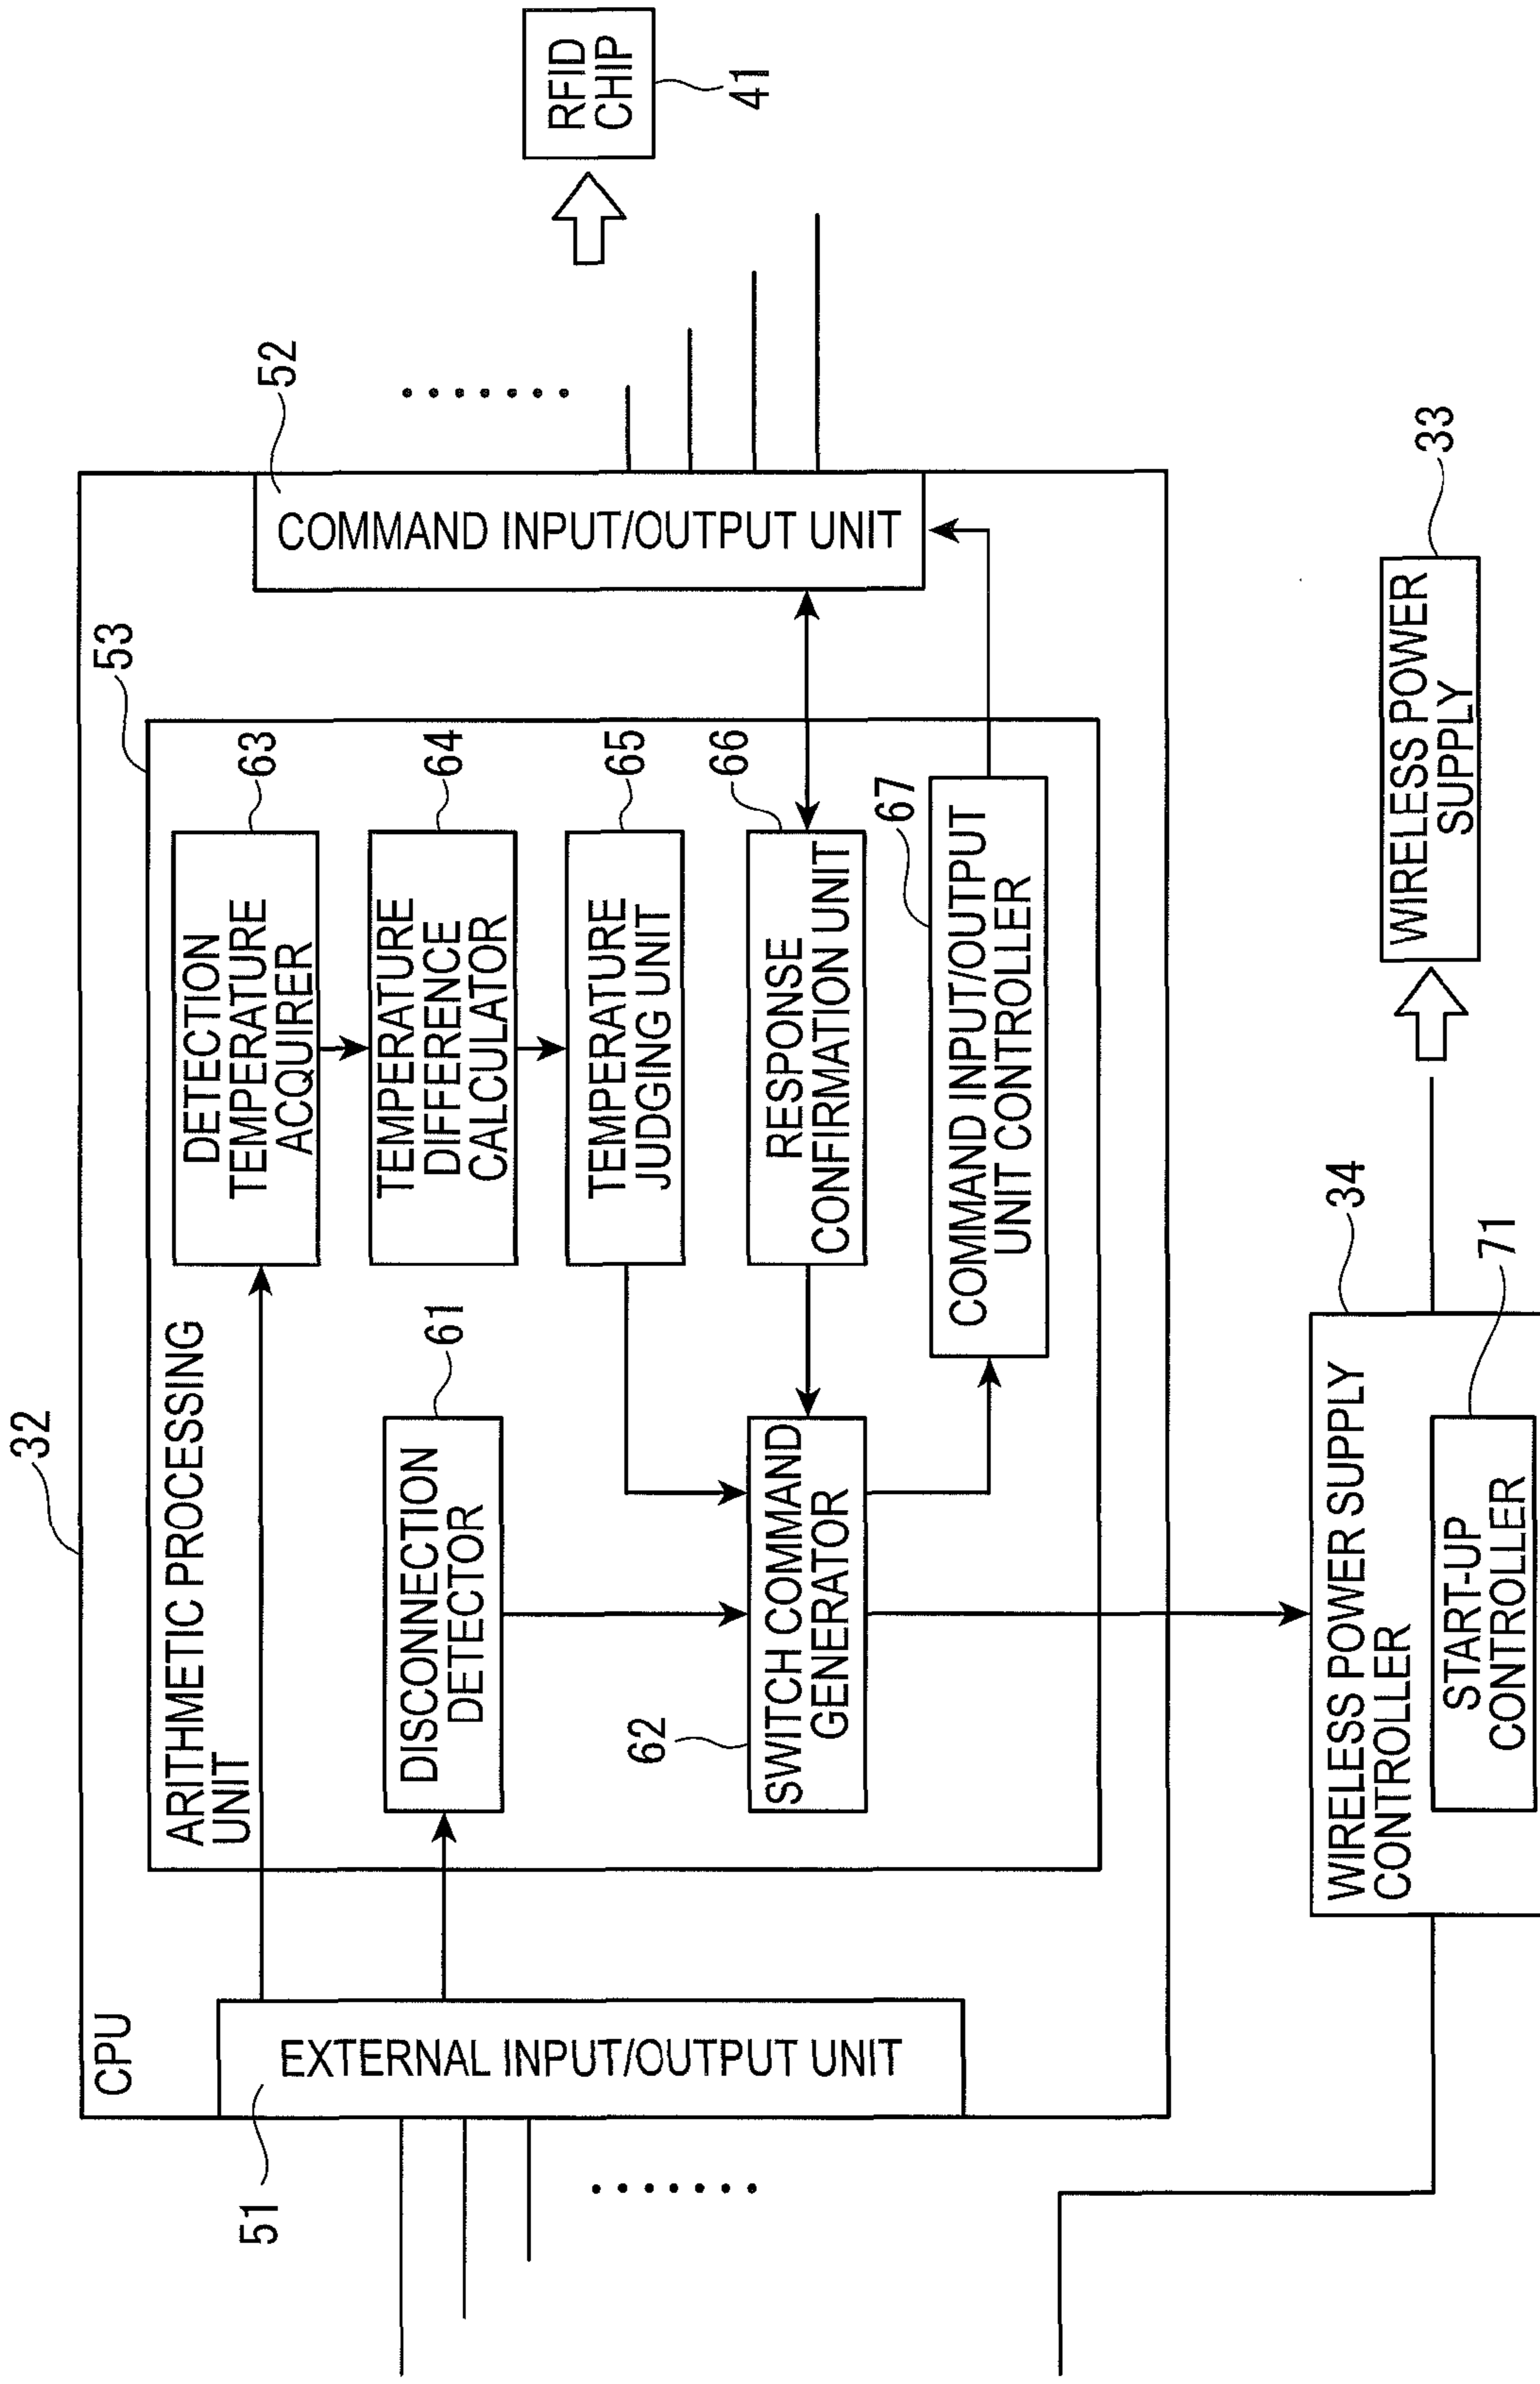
RFID CHIP
41
52
COMMAND INPUT/OUTPUT UNIT
53
63
64
65
66
67
DETECTION TEMPERATURE ACQUIRER
TEMPERATURE DIFFERENCE CALCULATOR
TEMPERATURE JUDGING UNIT
RESPONSE CONFIRMATION UNIT
COMMAND INPUT/OUTPUT UNIT CONTROLLER
33
WIRELESS POWER SUPPLY
32
ARITHMETIC PROCESSING UNIT
61
DISCONNECTION DETECTOR
62
SWITCH COMMAND GENERATOR
34
WIRELESS POWER SUPPLY CONTROLLER
71
START-UP CONTROLLER
CPU
EXTERNAL INPUT/OUTPUT UNIT
51